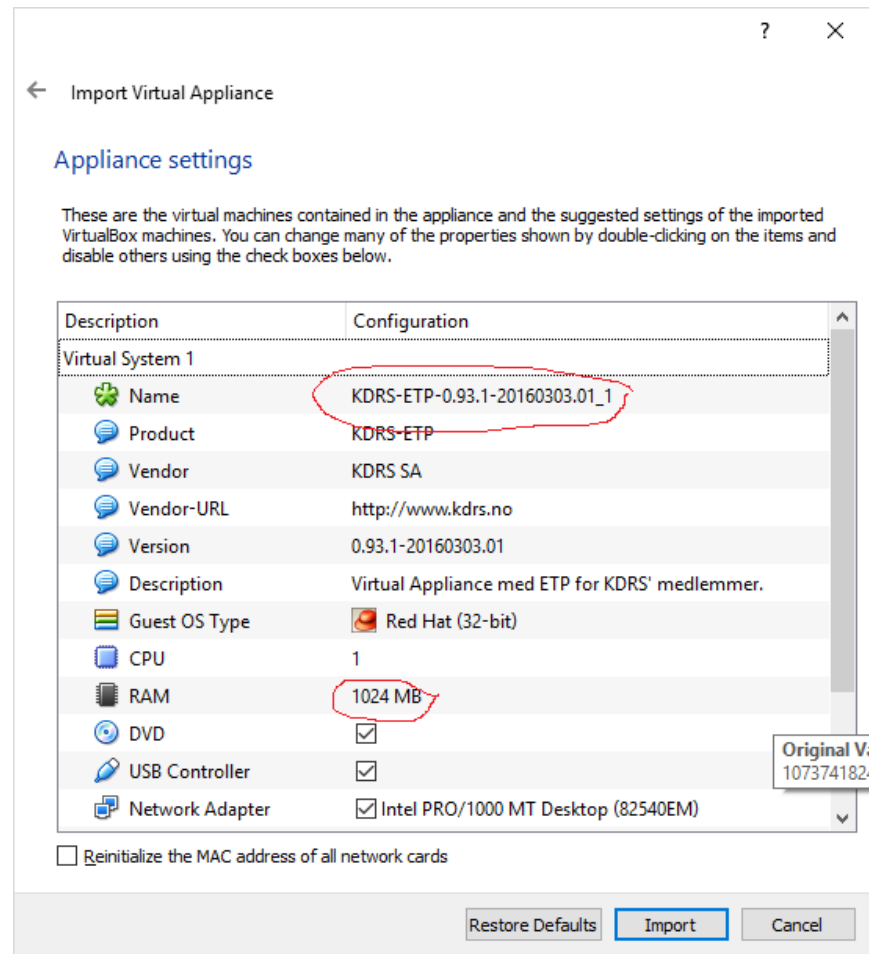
?
×

← Import Virtual Appliance

Appliance settings

These are the virtual machines contained in the appliance and the suggested settings of the imported VirtualBox machines. You can change many of the properties shown by double-clicking on the items and disable others using the check boxes below.

| Description | Configuration |
|---|---|
| Virtual System 1 | |
| Name | KDRS-ETP-0.93.1-20160303.01_1 |
| Product | KDRS-ETP |
| Vendor | KDRS SA |
| Vendor-URL | http://www.kdrs.no |
| Version | 0.93.1-20160303.01 |
| Description | Virtual Appliance med ETP for KDRS' medlemmer. |
| Guest OS Type | Red Hat (32-bit) |
| CPU | 1 |
| RAM | 1024 MB |
| DVD | ☑ |
| USB Controller | ☑ |
| Network Adapter | ☑ Intel PRO/1000 MT Desktop (82540EM) |

Original V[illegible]
10737418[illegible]

☐ Reinitialize the MAC address of all network cards

Restore Defaults Import Cancel